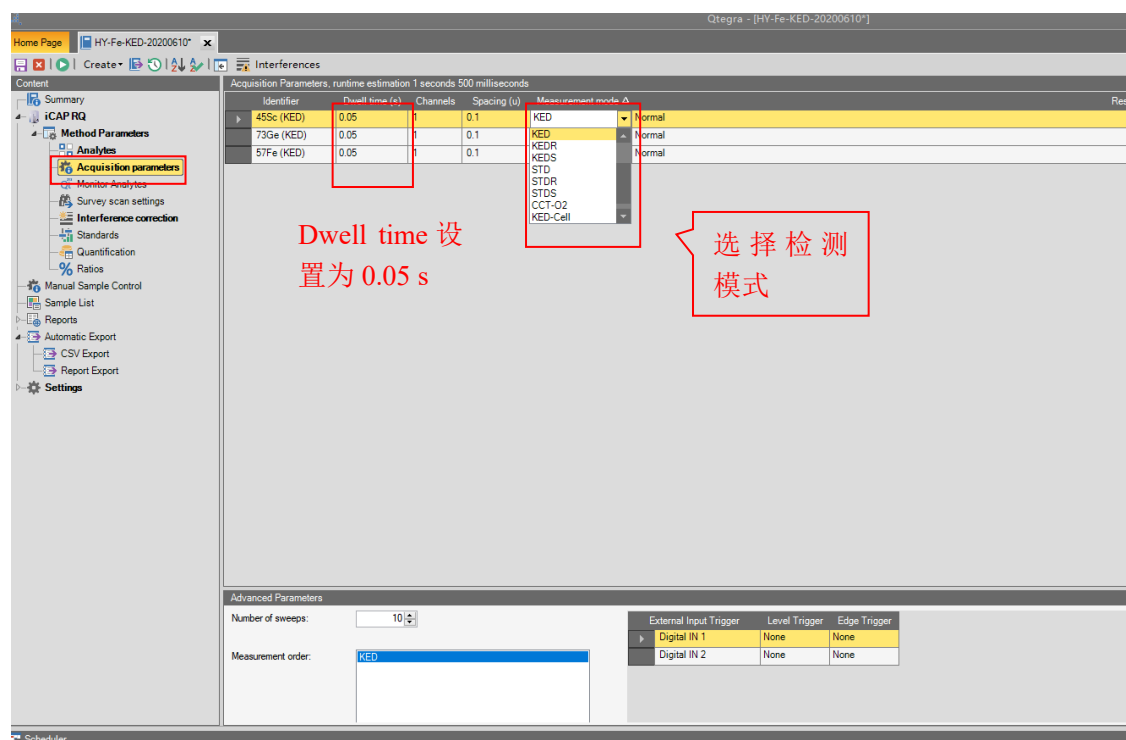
Qtegra - [HY-Fe-KED-20200610*]

Home Page | HY-Fe-KED-20200610* ×

Create▾ | Interferences

Content
Summary
iCAP RQ
Method Parameters
Analytes
Acquisition parameters
Monitor Analytes
Survey scan settings
Interference correction
Standards
Quantification
Ratios
Manual Sample Control
Sample List
Reports
Automatic Export
CSV Export
Report Export
Settings

Acquisition Parameters, runtime estimation 1 seconds 500 milliseconds

| Identifier | Dwell time (s) | Channels | Spacing (u) | Measurement mode | Res |
|---|---|---|---|---|---|
| 45Sc (KED) | 0.05 | 1 | 0.1 | KED | Normal |
| 73Ge (KED) | 0.05 | 1 | 0.1 | | Normal |
| 57Fe (KED) | 0.05 | 1 | 0.1 | | Normal |

KED
KEDR
KEDS
STD
STDR
STDS
CCT-O2
KED-Cell

Dwell time 设置为 0.05 s

选择检测模式

Advanced Parameters
Number of sweeps: 10
Measurement order: KED

| External Input Trigger | Level Trigger | Edge Trigger |
|---|---|---|
| Digital IN 1 | None | None |
| Digital IN 2 | None | None |

Scheduler